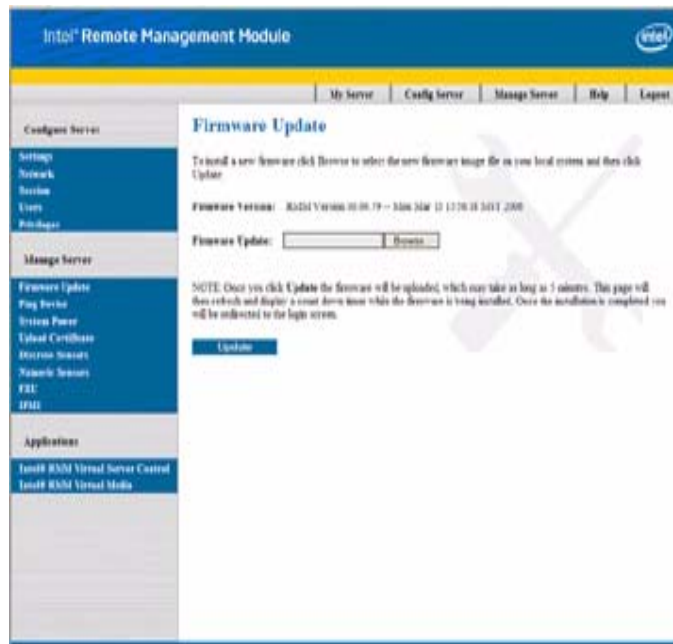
Intel® Remote Management Module

intel

My Server | Config Server | Manage Server | Help | Logout

Configure Server

Settings
Network
Session
Users
Privileges

Manage Server

Firmware Update
Ping Device
System Power
Upload Certificate
Discrete Sensors
Numeric Sensors
FRU
IPMI

Applications

Intel® RMM Virtual Server Control
Intel® RMM Virtual Media

Firmware Update

To install a new firmware click Browse to select the new firmware image file on your local system and then click Update.

Firmware Version: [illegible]

Firmware Update: Browse

NOTE: Once you click Update the firmware will be uploaded, which may take as long as 5 minutes. This page will then refresh and display a count down timer while the firmware is being installed. Once the installation is completed you will be redirected to the login screen.

Update